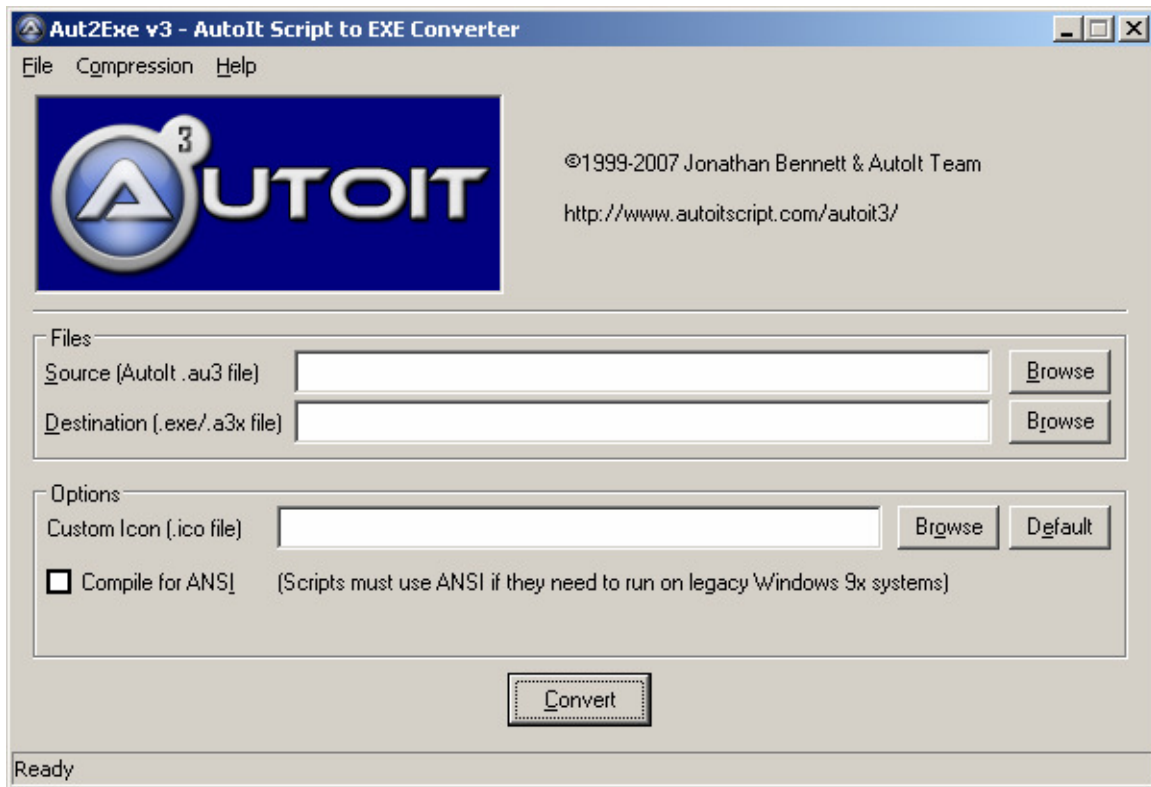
Aut2Exe v3 - AutoIt Script to EXE Converter

File Compression Help

3 AUTOIT

©1999-2007 Jonathan Bennett & AutoIt Team

http://www.autoitscript.com/autoit3/

Files

Source (AutoIt .au3 file) Browse

Destination (.exe/.a3x file) Browse

Options

Custom Icon (.ico file) Browse Default

Compile for ANSI (Scripts must use ANSI if they need to run on legacy Windows 9x systems)

Convert

Ready